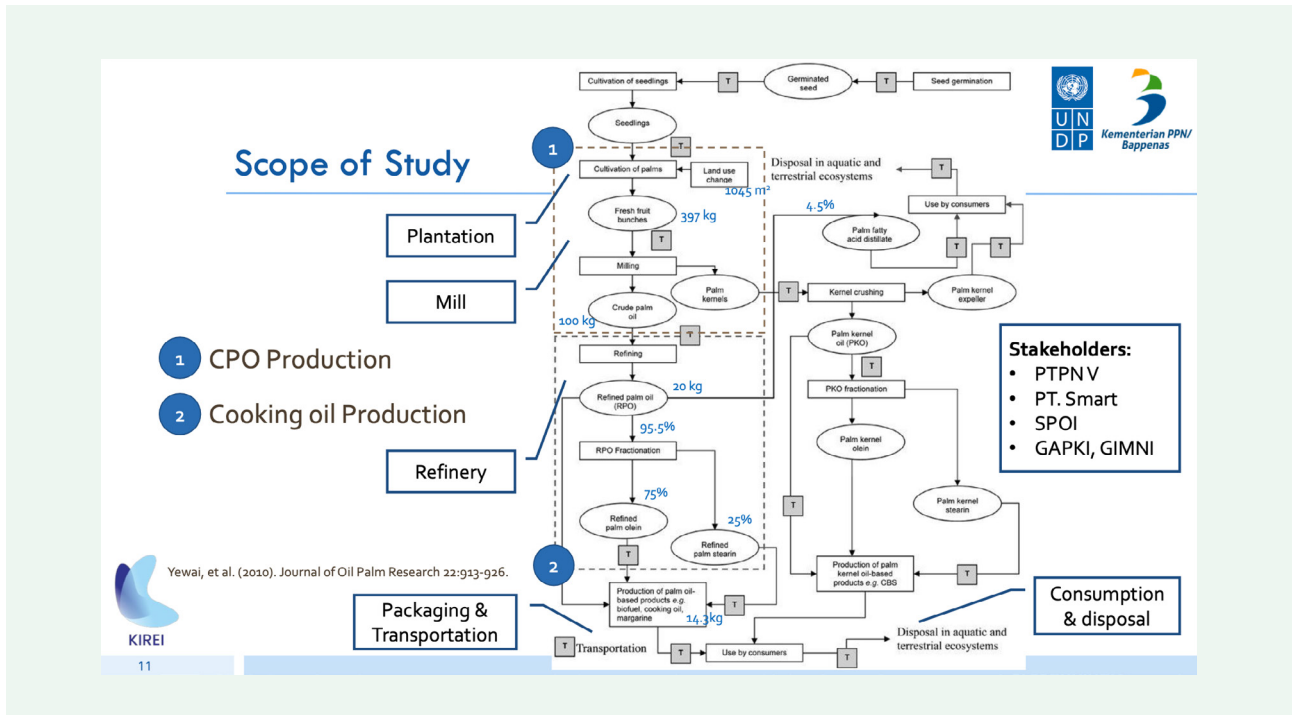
Scope of Study

Plantation

Mill

1 CPO Production

2 Cooking oil Production

Refinery

Yewai, et al. (2010). Journal of Oil Palm Research 22:913-926.

KIREI

11

Packaging & Transportation

Cultivation of seedlings

T

Germinated seed

T

Seed germination

Seedlings

1

T

Cultivation of palms

Land use change

1045 m²

Disposal in aquatic and terrestrial ecosystems

T

Use by consumers

Fresh fruit bunches

397 kg

4.5%

Palm fatty acid distillate

T

T

T

Milling

Palm kernels

T

Kernel crushing

Palm kernel expeller

Crude palm oil

100 kg

T

Palm kernel oil (PKO)

Refining

Refined palm oil (RPO)

20 kg

PKO fractionation

95.5%

RPO Fractionation

Palm kernel olein

75%

Palm kernel stearin

T

Refined palm olein

25%

Refined palm stearin

T

2

Production of palm kernel oil-based products e.g. CBS

T

Production of palm oil-based products e.g. biofuel, cooking oil, margarine

T

14.3 kg

T Transportation

T

Use by consumers

T

Disposal in aquatic and terrestrial ecosystems

UN DP

Kementerian PPN/ Bappenas

Stakeholders:
• PTPN V
• PT. Smart
• SPOI
• GAPKI, GIMNI

Consumption & disposal